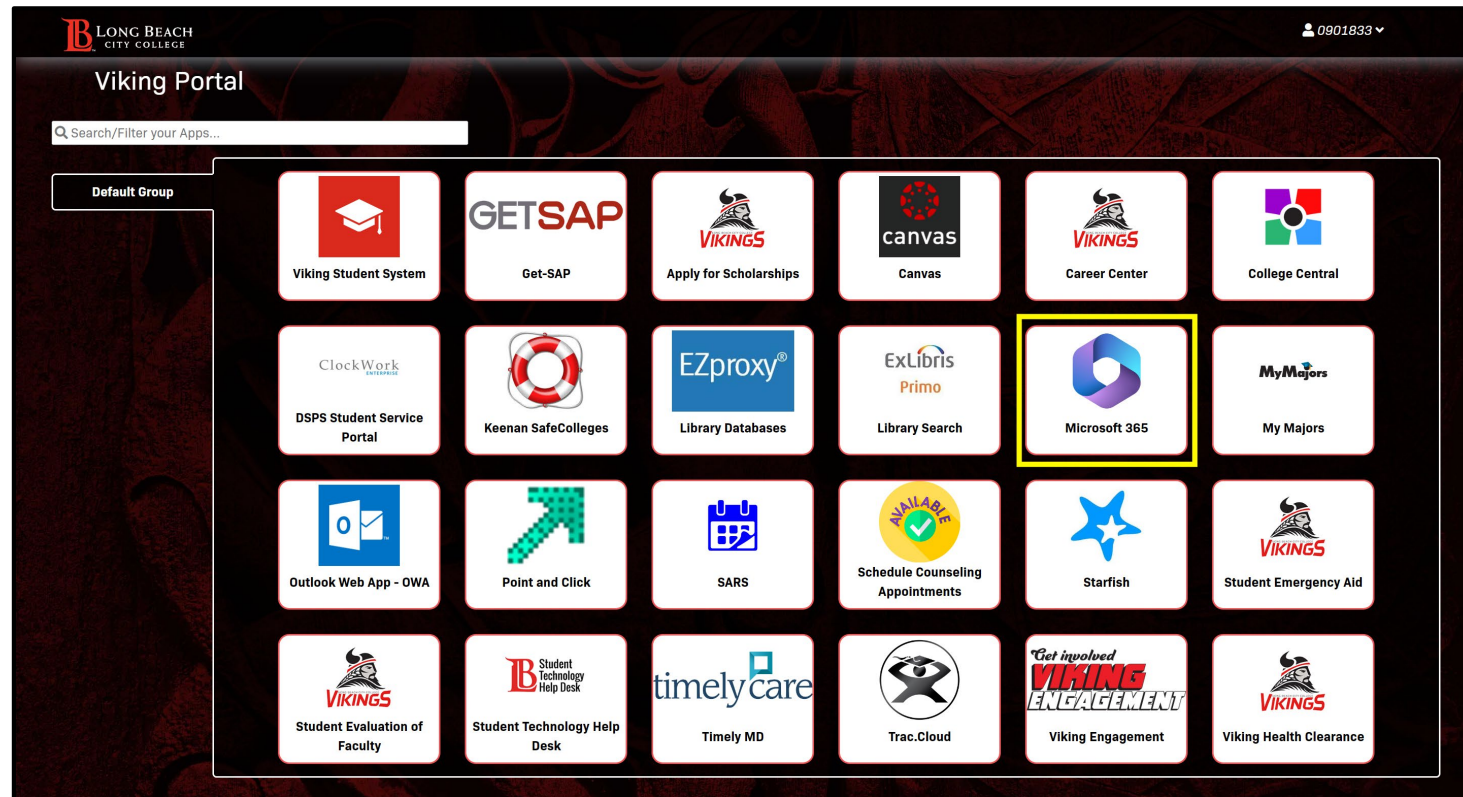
LB LONG BEACH CITY COLLEGE

0901833

Viking Portal

Search/Filter your Apps...

Default Group

Viking Student System

GETSAP
Get-SAP

VIKINGS
Apply for Scholarships

canvas
Canvas

VIKINGS
Career Center

College Central

ClockWork ENTERPRISE
DSPS Student Service Portal

Keenan SafeColleges

EZproxy®
Library Databases

ExLibris Primo
Library Search

Microsoft 365

MyMajors
My Majors

Outlook Web App - OWA

Point and Click

SARS

AVAILABLE
Schedule Counseling Appointments

Starfish

VIKINGS
Student Emergency Aid

VIKINGS
Student Evaluation of Faculty

LB Student Technology Help Desk
Student Technology Help Desk

timely care
Timely MD

Trac.Cloud

Get involved VIKING ENGAGEMENT
Viking Engagement

VIKINGS
Viking Health Clearance